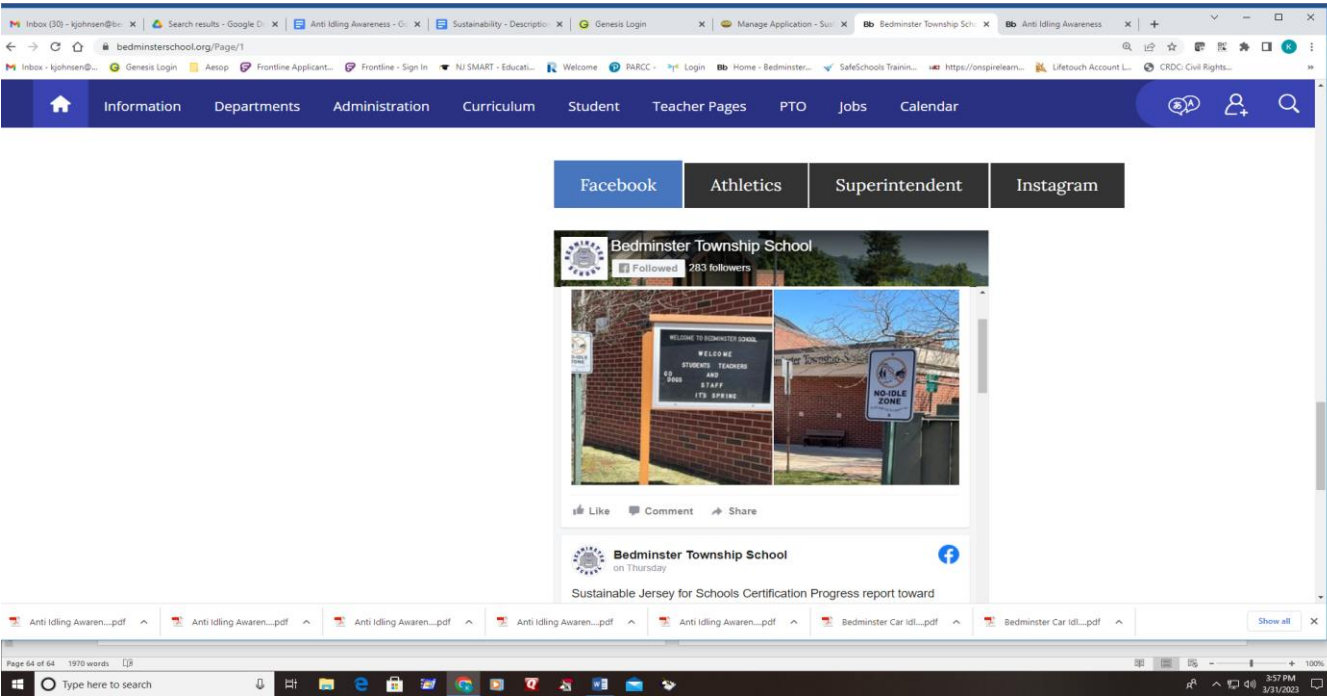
Inbox (30) - kjohnsen@be × | Search results - Google D × | Anti Idling Awareness - G × | Sustainability - Descriptio × | Genesis Login × | Manage Application - Sus × | Bedminster Township Scho × | Anti Idling Awareness × | +

bedminsterschool.org/Page/1

Inbox - kjohnsen@... Genesis Login Aesop Frontline Applicant... Frontline - Sign In NJ SMART - Educati... Welcome PARCC - Login Home - Bedminster... SafeSchools Trainin... https://onspirelearn... Lifetouch Account L... CRDC: Civil Rights...

Information Departments Administration Curriculum Student Teacher Pages PTO Jobs Calendar

Facebook Athletics Superintendent Instagram

Bedminster Township School
Followed 283 followers

WELCOME TO BEDMINSTER SCHOOL
WELCOME
STUDENTS TEACHERS
AND
STAFF
ITS SPRING
GO DOGS

NO-IDLE ZONE

Like Comment Share

Bedminster Township School
on Thursday

Sustainable Jersey for Schools Certification Progress report toward

Anti Idling Awaren....pdf Anti Idling Awaren....pdf Anti Idling Awaren....pdf Anti Idling Awaren....pdf Anti Idling Awaren....pdf Bedminster Car Idl....pdf Bedminster Car Idl....pdf Show all

Page 64 of 64 1970 words

Type here to search

3:57 PM 3/31/2023

100%